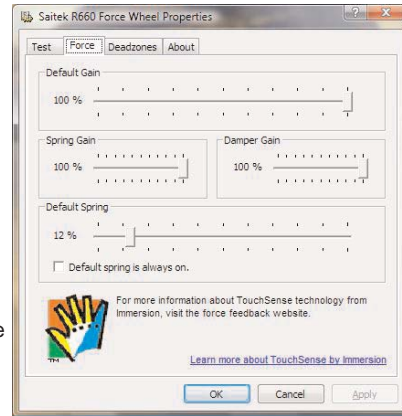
Saitek R660 Force Wheel Properties

Test | Force | Deadzones | About

Default Gain

100 %

Spring Gain

100 %

Damper Gain

100 %

Default Spring

12 %

Default spring is always on.

For more information about TouchSense technology from Immersion, visit the force feedback website.

TM

Learn more about TouchSense by Immersion

OK | Cancel | Apply

e